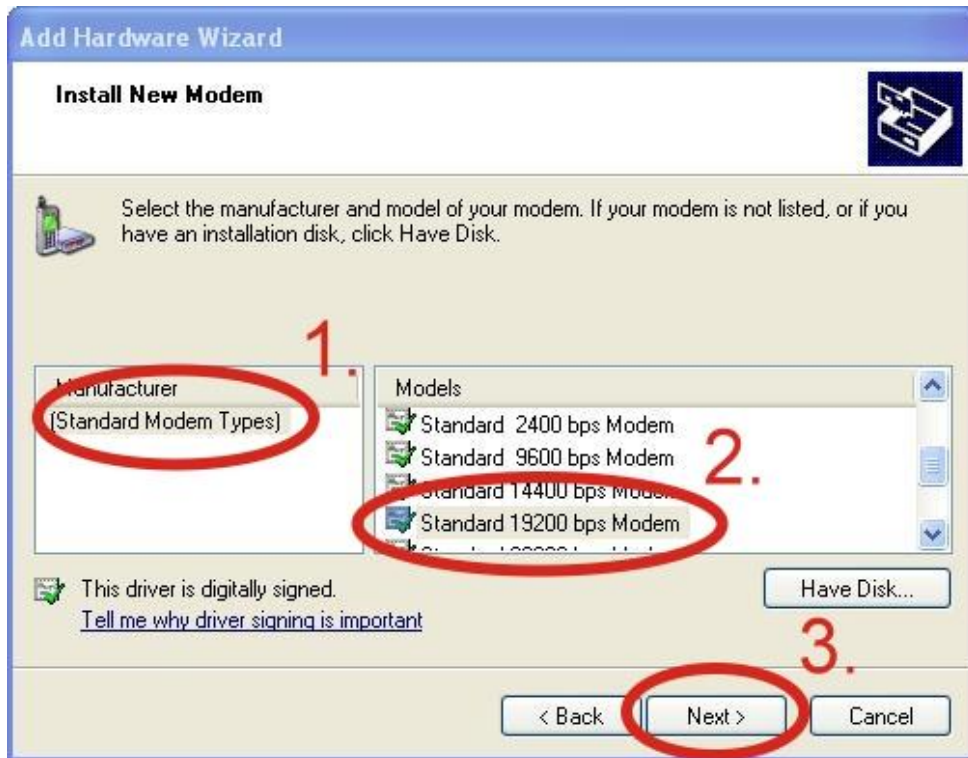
Add Hardware Wizard

Install New Modem

Select the manufacturer and model of your modem. If your modem is not listed, or if you have an installation disk, click Have Disk.

1.

Manufacturer
(Standard Modem Types)

Models
Standard 2400 bps Modem
Standard 9600 bps Modem
Standard 14400 bps Modem
Standard 19200 bps Modem
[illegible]

2.

This driver is digitally signed.
Tell me why driver signing is important

Have Disk...

3.

< Back
Next >
Cancel